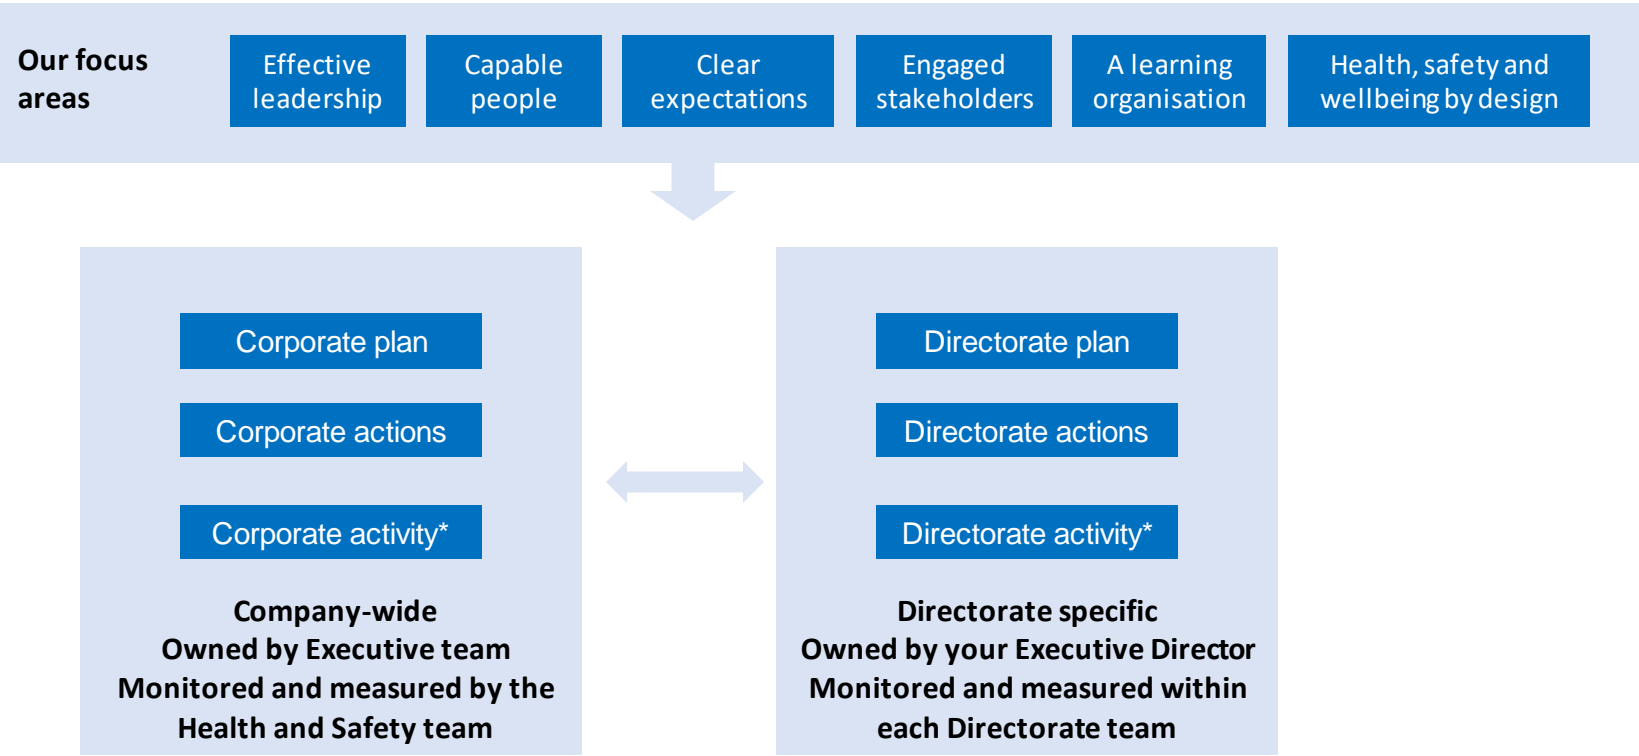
Our focus areas

Effective leadership

Capable people

Clear expectations

Engaged stakeholders

A learning organisation

Health, safety and wellbeing by design

Corporate plan

Corporate actions

Corporate activity*

Company-wide
Owned by Executive team
Monitored and measured by the Health and Safety team

Directorate plan

Directorate actions

Directorate activity*

Directorate specific
Owned by your Executive Director
Monitored and measured within each Directorate team